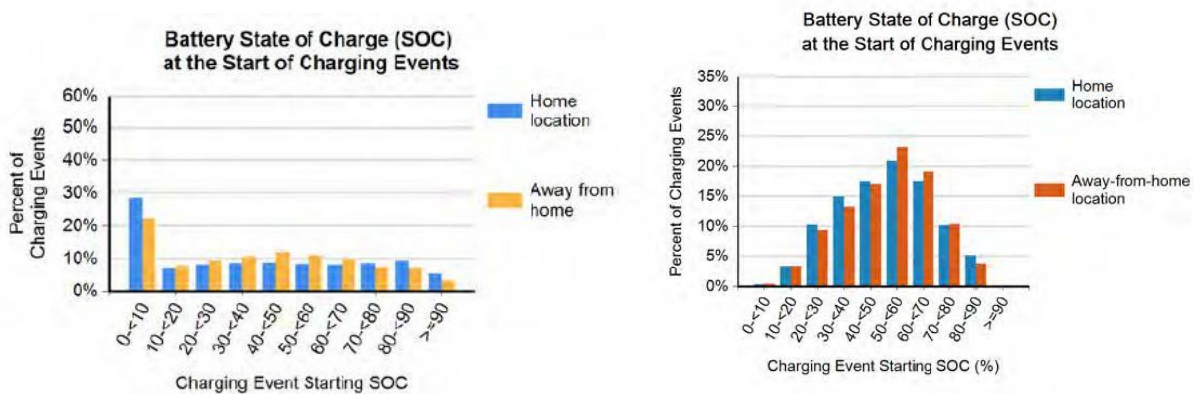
Battery State of Charge (SOC) at the Start of Charging Events

Percent of Charging Events

60%
50%
40%
30%
20%
10%
0%

0-<10
10-<20
20-<30
30-<40
40-<50
50-<60
60-<70
70-<80
80-<90
>=90

Charging Event Starting SOC

Home location

Away from home

Battery State of Charge (SOC) at the Start of Charging Events

Percent of Charging Events

35%
30%
25%
20%
15%
10%
5%
0%

0-<10
10-<20
20-<30
30-<40
40-<50
50-<60
60-<70
70-<80
80-<90
>=90

Charging Event Starting SOC (%)

Home location

Away-from-home location